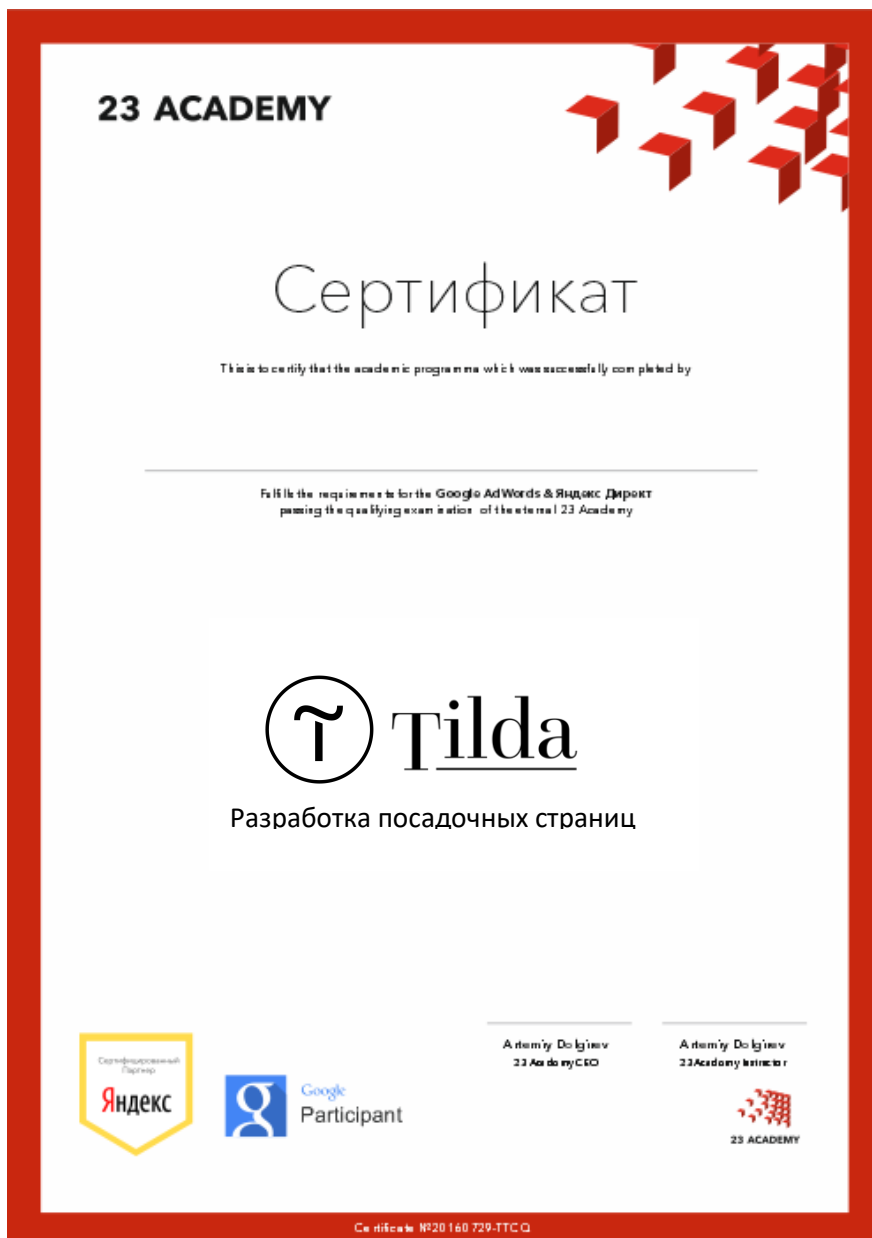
23 ACADEMY

Сертификат

This is to certify that the academic programme which was successfully completed by

Fulfills the requirements for the Google AdWords & Яндекс Директ passing the qualifying examination of the eternal 23 Academy

Tilda

Разработка посадочных страниц

Сертифицированный Партнер
Яндекс

Google
Participant

Artemiy Dolgirev
23 Academy CEO

Artemiy Dolgirev
23 Academy Instructor

23 ACADEMY

Certificate №20160729-TTCQ